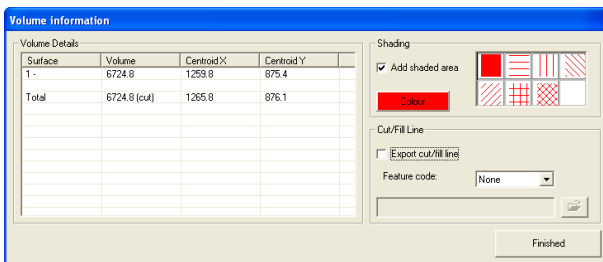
Volume information

Volume Details

| Surface | Volume | Centroid X | Centroid Y |
|---|---|---|---|
| 1 - | 6724.8 | 1259.8 | 875.4 |
| Total | 6724.8 (cut) | 1265.8 | 876.1 |

Shading

Add shaded area

Colour

Cut/Fill Line

Export cut/fill line

Feature code: None

Finished